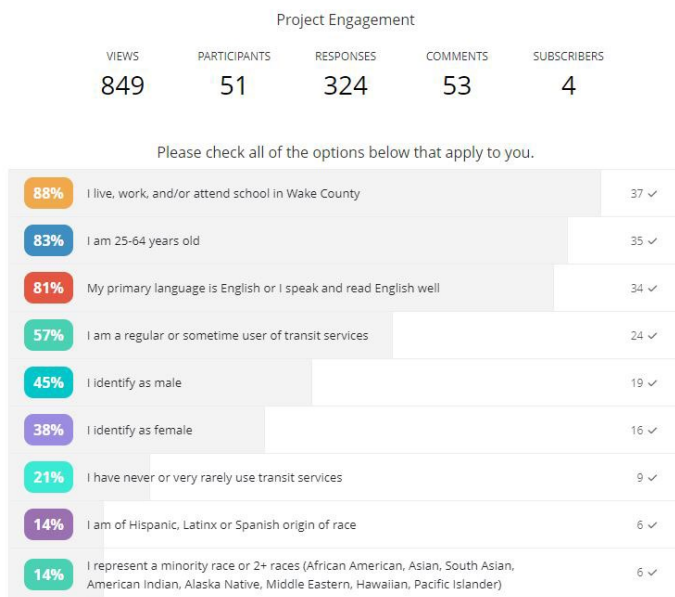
Project Engagement

| VIEWS | PARTICIPANTS | RESPONSES | COMMENTS | SUBSCRIBERS |
|---|---|---|---|---|
| 849 | 51 | 324 | 53 | 4 |

Please check all of the options below that apply to you.

| | | |
|---|---|---|
| 88% | I live, work, and/or attend school in Wake County | 37 ✓ |
| 83% | I am 25-64 years old | 35 ✓ |
| 81% | My primary language is English or I speak and read English well | 34 ✓ |
| 57% | I am a regular or sometime user of transit services | 24 ✓ |
| 45% | I identify as male | 19 ✓ |
| 38% | I identify as female | 16 ✓ |
| 21% | I have never or very rarely use transit services | 9 ✓ |
| 14% | I am of Hispanic, Latinx or Spanish origin of race | 6 ✓ |
| 14% | I represent a minority race or 2+ races (African American, Asian, South Asian, American Indian, Alaska Native, Middle Eastern, Hawaiian, Pacific Islander) | 6 ✓ |